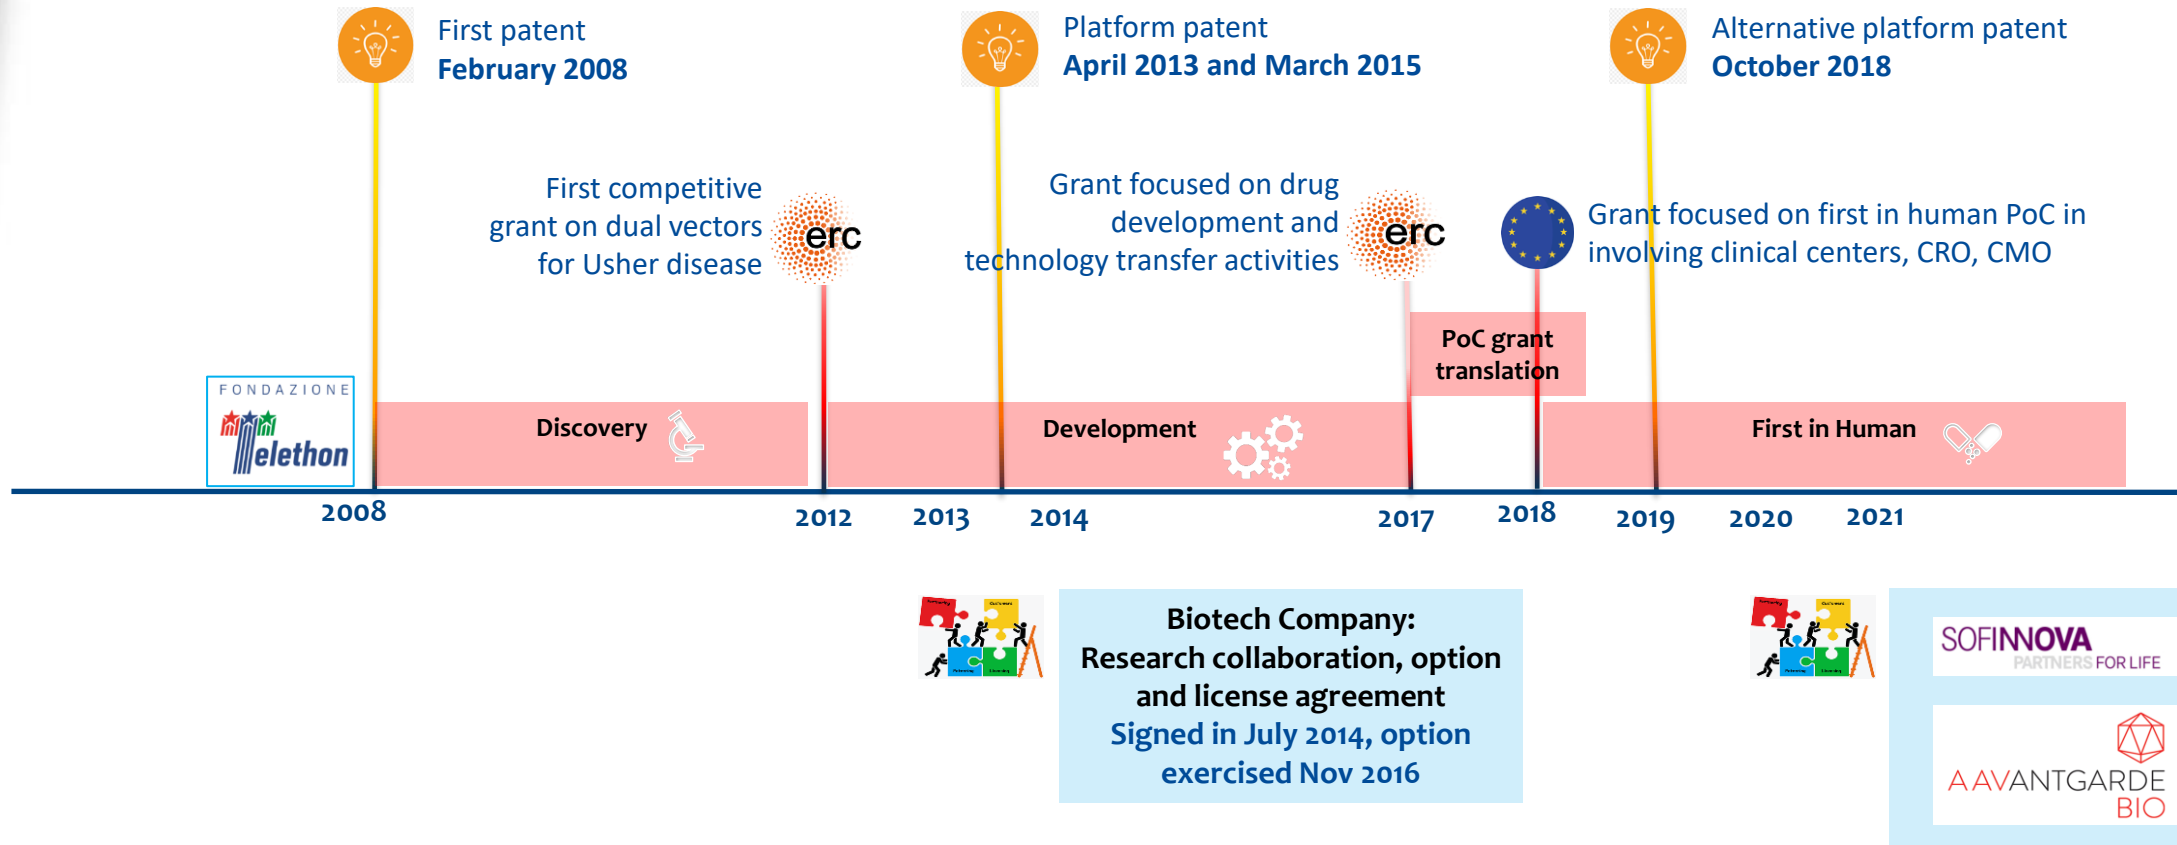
First patent
February 2008

Platform patent
April 2013 and March 2015

Alternative platform patent
October 2018

First competitive grant on dual vectors for Usher disease

erc

Grant focused on drug development and technology transfer activities

erc

Grant focused on first in human PoC in involving clinical centers, CRO, CMO

PoC grant translation

FONDAZIONE
Telethon

Discovery

Development

First in Human

2008

2012

2013

2014

2017

2018

2019

2020

2021

Biotech Company:
Research collaboration, option and license agreement
Signed in July 2014, option exercised Nov 2016

SOFINNOVA
PARTNERS FOR LIFE

A AVANTGARDE BIO